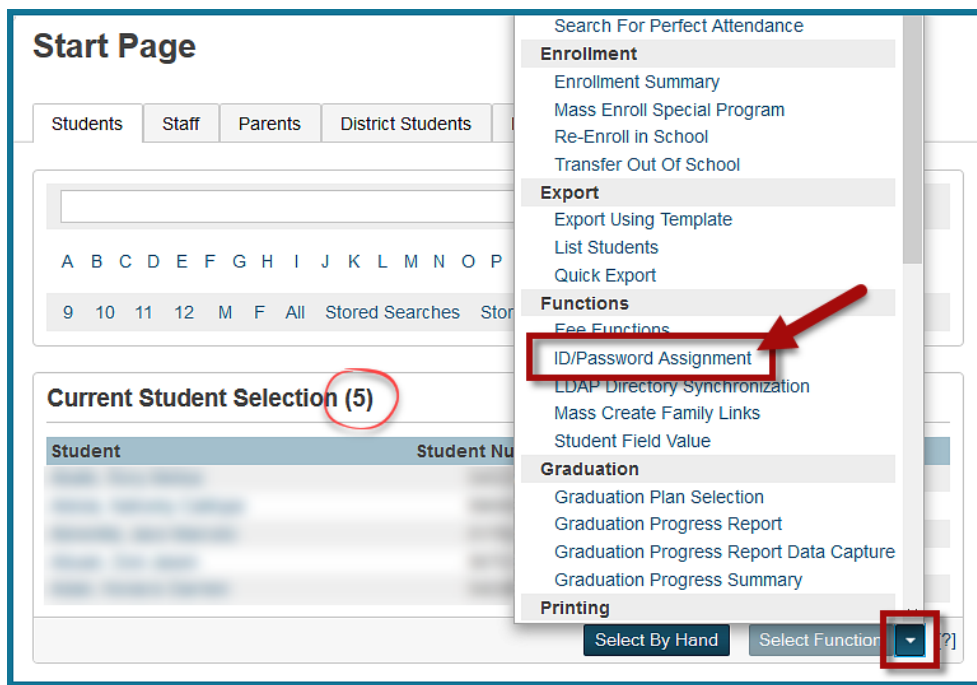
Start Page

Students | Staff | Parents | District Students

A B C D E F G H I J K L M N O P

9 10 11 12 M F All Stored Searches Stor

Current Student Selection (5)

| Student | Student Nu |
|---|---|
| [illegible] | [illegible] |
| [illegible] | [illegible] |
| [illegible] | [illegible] |
| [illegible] | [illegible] |
| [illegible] | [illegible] |

Select By Hand | Select Function

[?]

Search For Perfect Attendance
Enrollment
Enrollment Summary
Mass Enroll Special Program
Re-Enroll in School
Transfer Out Of School
Export
Export Using Template
List Students
Quick Export
Functions
Fee Functions
ID/Password Assignment
LDAP Directory Synchronization
Mass Create Family Links
Student Field Value
Graduation
Graduation Plan Selection
Graduation Progress Report
Graduation Progress Report Data Capture
Graduation Progress Summary
Printing